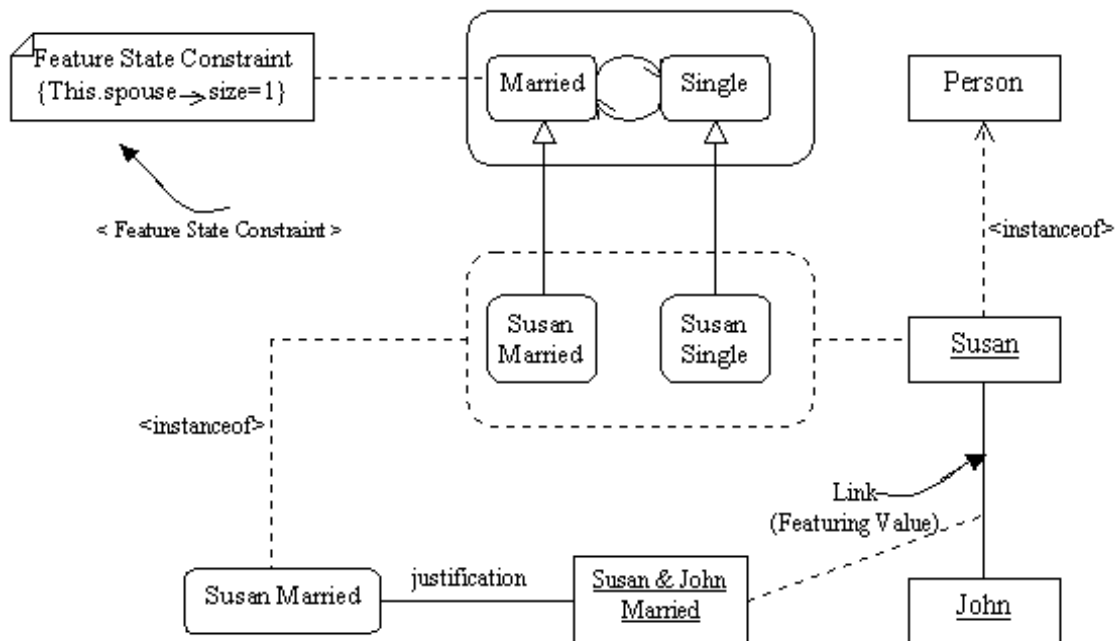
Feature State Constraint
{This.spouse→size=1}

< Feature State Constraint >

Married

Single

Person

<instanceof>

Susan Married

Susan Single

Susan

<instanceof>

Link
(Featuring Value)

Susan Married

justification

Susan & John Married

John